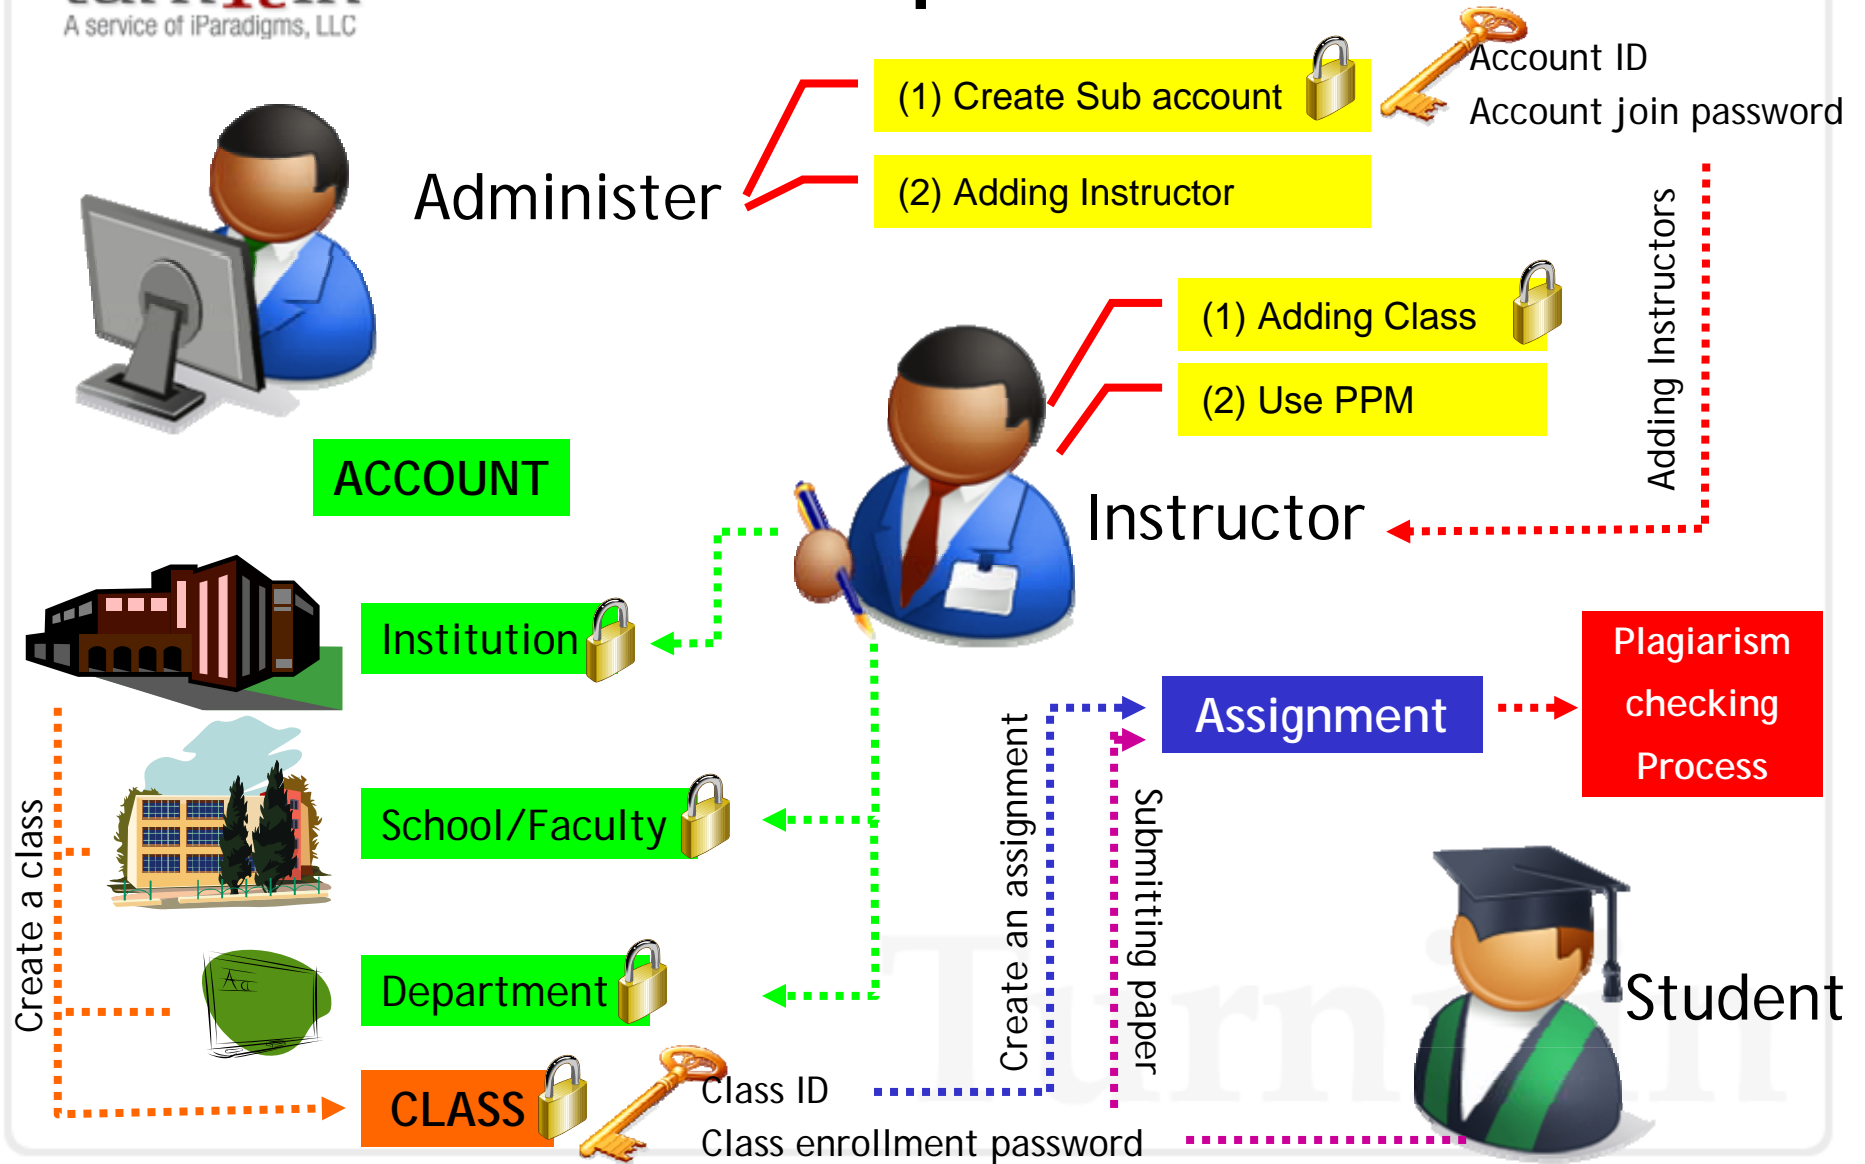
A service of iParadigms, LLC

Administer

(1) Create Sub account

(2) Adding Instructor

Account ID
Account join password

Adding Instructors

(1) Adding Class

(2) Use PPM

Instructor

ACCOUNT

Institution

School/Faculty

Department

CLASS

Create a class

Class ID
Class enrollment password

Create an assignment

Submitting paper

Assignment

Plagiarism checking Process

Student

Turnitin